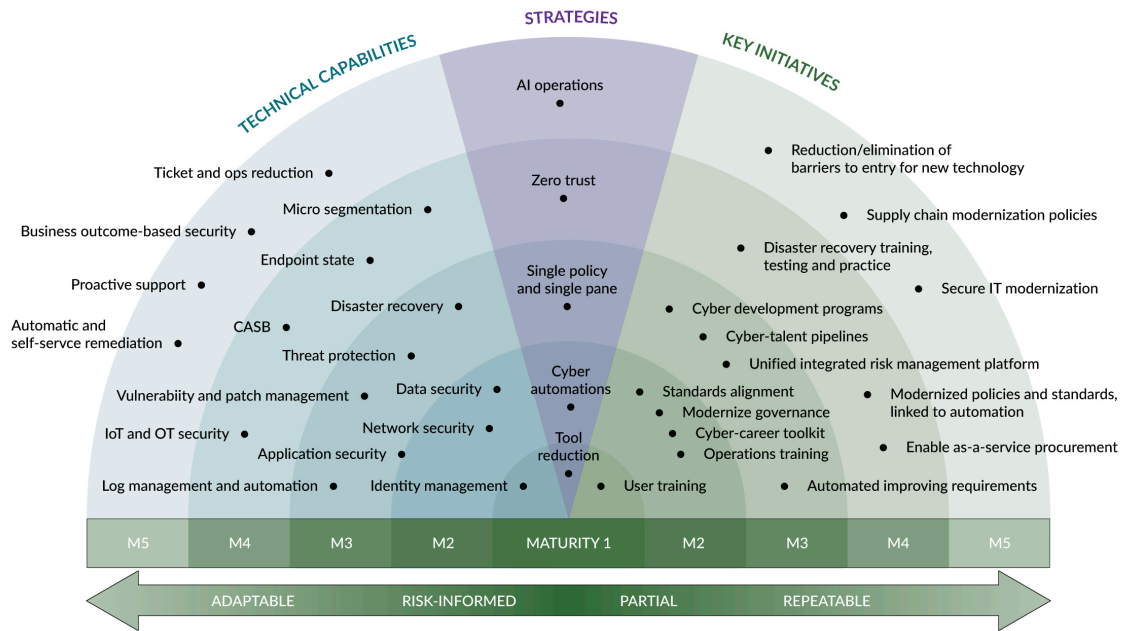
STRATEGIES

TECHNICAL CAPABILITIES

KEY INITIATIVES

AI operations

Zero trust

Single policy and single pane

Cyber automations

Tool reduction

Ticket and ops reduction

Micro segmentation

Business outcome-based security

Endpoint state

Proactive support

Disaster recovery

Automatic and self-servce remediation

CASB

Threat protection

Vulnerabiity and patch management

Data security

IoT and OT security

Network security

Application security

Log management and automation

Identity management

Reduction/elimination of barriers to entry for new technology

Supply chain modernization policies

Disaster recovery training, testing and practice

Secure IT modernization

Cyber development programs

Cyber-talent pipelines

Unified integrated risk management platform

Standards alignment

Modernized policies and standards, linked to automation

Modernize governance

Cyber-career toolkit

Enable as-a-service procurement

Operations training

User training

Automated improving requirements

| M5 | M4 | M3 | M2 | MATURITY 1 | M2 | M3 | M4 | M5 |
|---|---|---|---|---|---|---|---|---|

ADAPTABLE RISK-INFORMED PARTIAL REPEATABLE